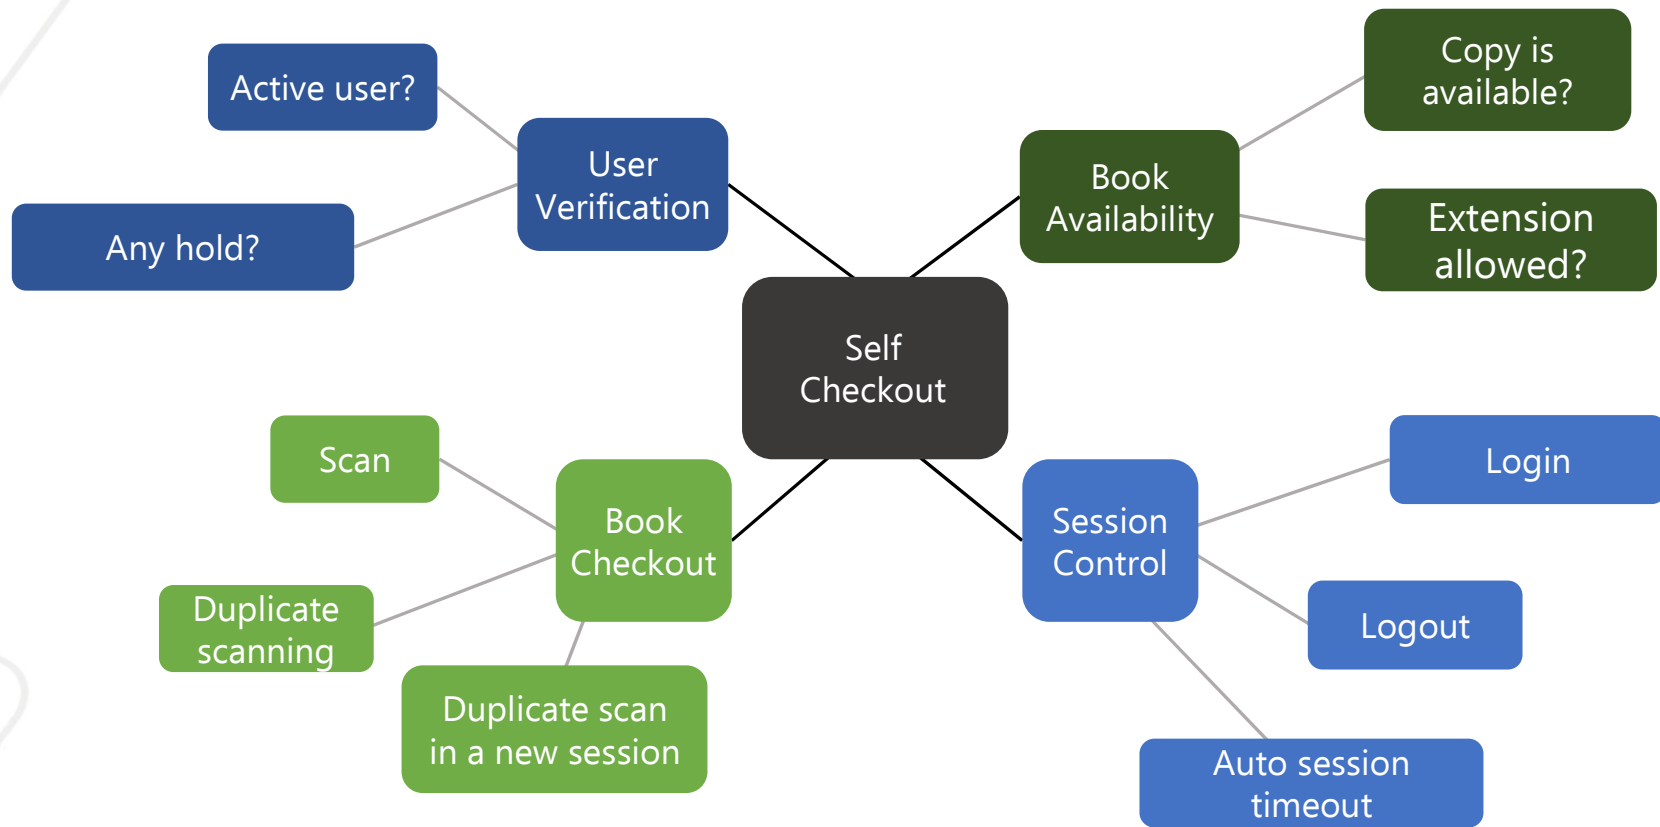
Active user?

User Verification

Any hold?

Copy is available?

Book Availability

Extension allowed?

Self Checkout

Scan

Book Checkout

Duplicate scanning

Duplicate scan in a new session

Login

Session Control

Logout

Auto session timeout